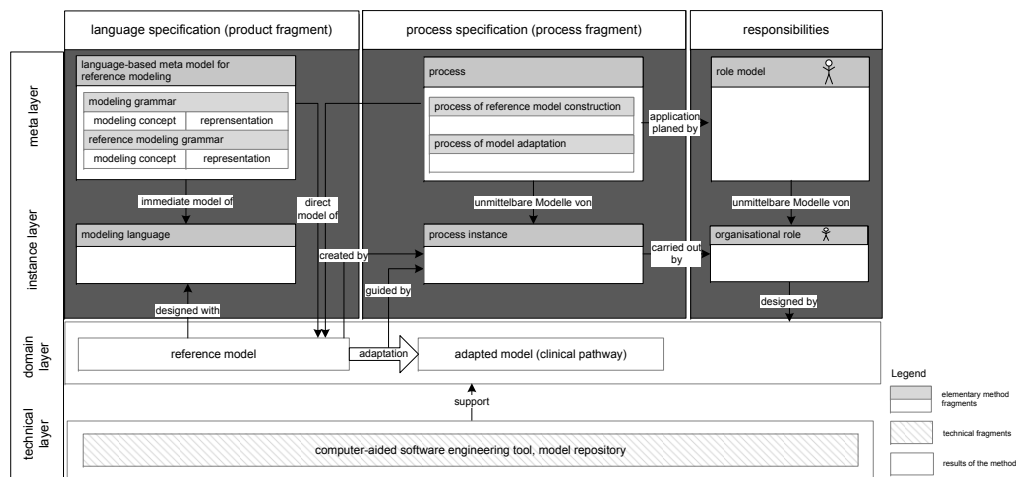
language specification (product fragment)

process specification (process fragment)

responsibilities

meta layer

language-based meta model for reference modeling

modeling grammar

modeling concept | representation

reference modeling grammar

modeling concept | representation

process

process of reference model construction

process of model adaptation

application planed by

role model

immediate model of

direct model of

unmittelbare Modelle von

unmittelbare Modelle von

instance layer

modeling language

created by

process instance

carried out by

organisational role

designed with

guided by

designed by

domain layer

reference model

adaptation

adapted model (clinical pathway)

support

technical layer

computer-aided software engineering tool, model repository

Legend

elementary method fragments

technical fragments

results of the method